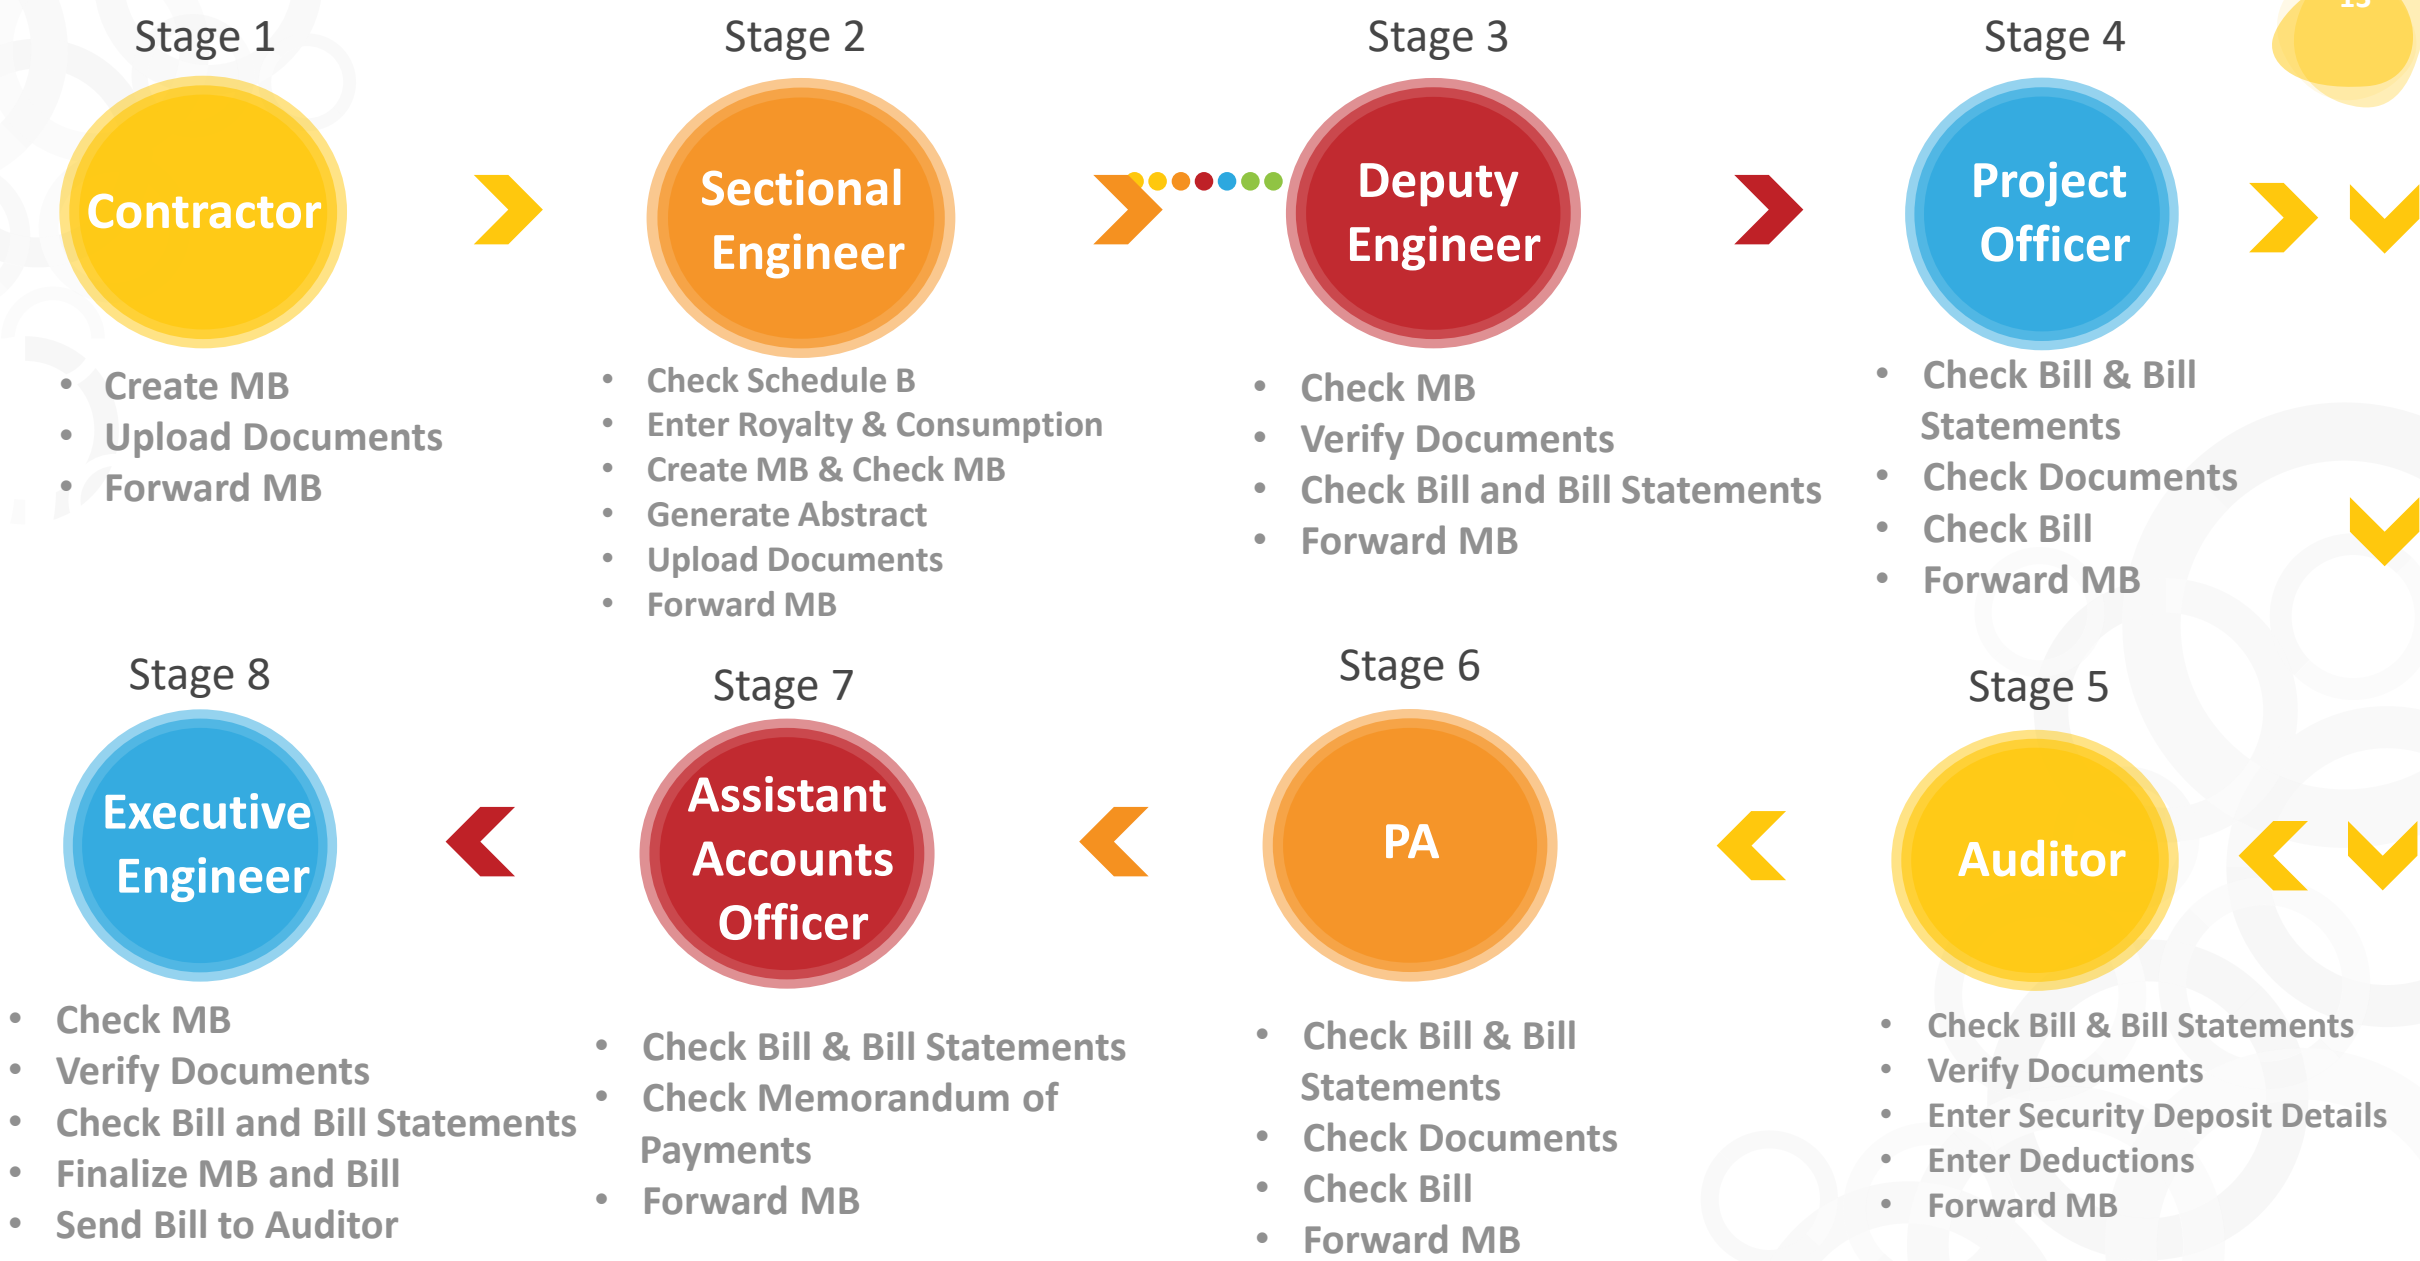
Stage 1

Contractor

- Create MB
- Upload Documents
- Forward MB

Stage 2

Sectional Engineer

- Check Schedule B
- Enter Royalty & Consumption
- Create MB & Check MB
- Generate Abstract
- Upload Documents
- Forward MB

Stage 3

Deputy Engineer

- Check MB
- Verify Documents
- Check Bill and Bill Statements
- Forward MB

Stage 4

Project Officer

- Check Bill & Bill Statements
- Check Documents
- Check Bill
- Forward MB

Stage 8

Executive Engineer

- Check MB
- Verify Documents
- Check Bill and Bill Statements
- Finalize MB and Bill
- Send Bill to Auditor

Stage 7

Assistant Accounts Officer

- Check Bill & Bill Statements
- Check Memorandum of Payments
- Forward MB

Stage 6

PA

- Check Bill & Bill Statements
- Check Documents
- Check Bill
- Forward MB

Stage 5

Auditor

- Check Bill & Bill Statements
- Verify Documents
- Enter Security Deposit Details
- Enter Deductions
- Forward MB